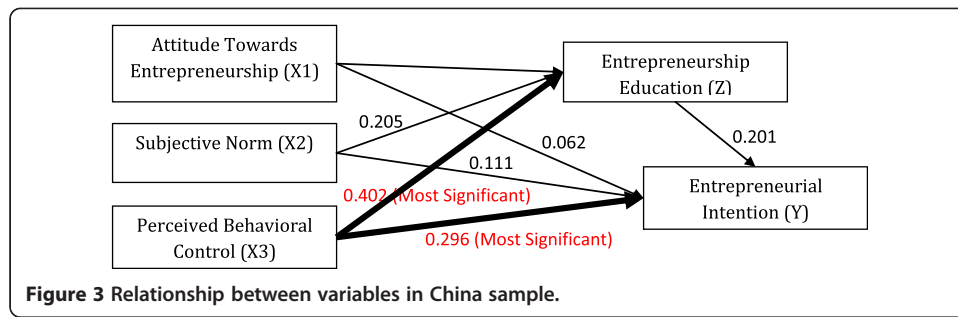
Attitude Towards Entrepreneurship (X1)

Entrepreneurship Education (Z)

0.205

0.062

Subjective Norm (X2)

0.201

0.111

0.402 (Most Significant)

Entrepreneurial Intention (Y)

Perceived Behavioral Control (X3)

0.296 (Most Significant)

**Figure 3 Relationship between variables in China sample.**